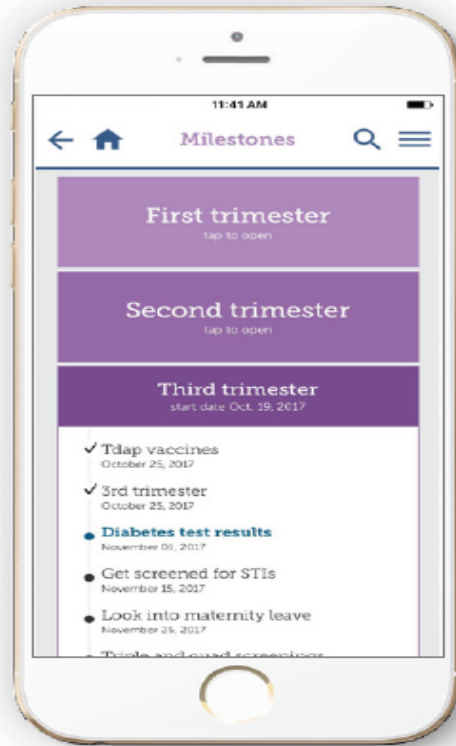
11:41 AM

Milestones

First trimester
tap to open

Second trimester
tap to open

Third trimester
start date Oct. 19, 2017

✓ Tdap vaccines
October 25, 2017

✓ 3rd trimester
October 25, 2017

Diabetes test results
November 01, 2017

Get screened for STIs
November 15, 2017

Look into maternity leave
November 25, 2017

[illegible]